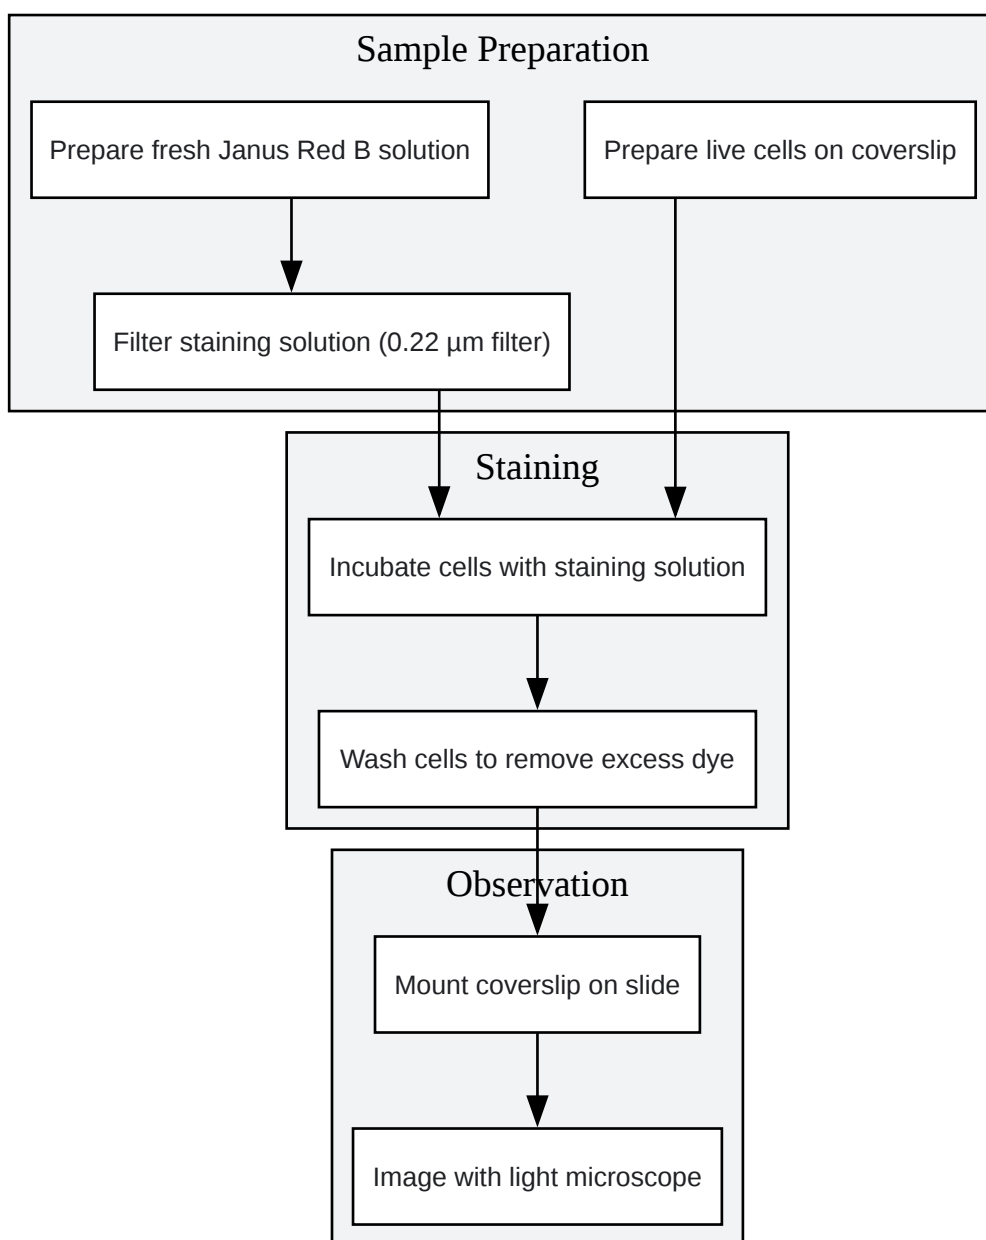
Sample Preparation

Prepare fresh Janus Red B solution

Prepare live cells on coverslip

Filter staining solution (0.22 µm filter)

Staining

Incubate cells with staining solution

Wash cells to remove excess dye

Observation

Mount coverslip on slide

Image with light microscope